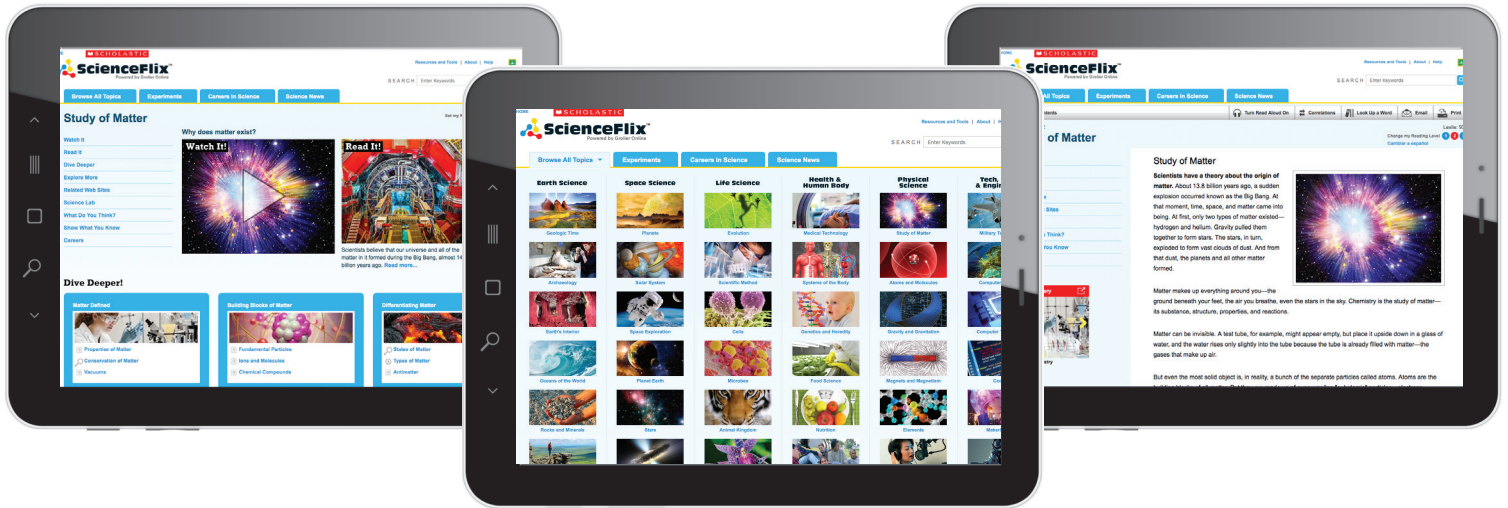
SCHOLASTIC
ScienceFlix
Powered by Grolier Online
Resources and Tools | About | Help
SEARCH Enter Keywords
Browse All Topics
Experiments
Careers in Science
Science News

Study of Matter
Watch It
Read It
Dive Deeper
Explore More
Related Web Sites
Science Lab
What Do You Think?
Show What You Know
Careers

Why does matter exist?
Watch It!
Read It!
Scientists believe that our universe and all of the matter in it formed during the Big Bang, almost 14 billion years ago. Read more...

Dive Deeper!
Matter Defined
Properties of Matter
Conservation of Matter
Vacuums
Building Blocks of Matter
Fundamental Particles
Ions and Molecules
Chemical Compounds
Differentiating Matter
States of Matter
Types of Matter
Antimatter

HOME
SCHOLASTIC
ScienceFlix
Powered by Grolier Online
Resources and Tools | About | H
SEARCH Enter Keywords
Browse All Topics
Experiments
Careers in Science
Science News

Earth Science
Geologic Time
Archaeology
Earth's Interior
Oceans of the World
Rocks and Minerals

Space Science
Planets
Solar System
Space Exploration
Planet Earth
Stars

Life Science
Evolution
Scientific Method
Cells
Microbes
Animal Kingdom

Health & Human Body
Medical Technology
Systems of the Body
Genetics and Heredity
Food Science
Nutrition

Physical Science
Study of Matter
Atoms and Molecules
Gravity and Gravitation
Magnets and Magnetism
Elements

Tech. & Engin
Military T
Compute
Computer
Co
Make

HOME
SCHOLASTIC
ScienceFlix
Powered by Grolier Online
Resources and Tools | About | Help
SEARCH Enter Keywords
Browse All Topics
Experiments
Careers in Science
Science News
Turn Read Aloud On
Correlations
Look Up a Word
Email
Print
Study of Matter
Change my Reading Level
Cambiar a español

Study of Matter
Scientists have a theory about the origin of matter. About 13.8 billion years ago, a sudden explosion occurred known as the Big Bang. At that moment, time, space, and matter came into being. At first, only two types of matter existed—hydrogen and helium. Gravity pulled them together to form stars. The stars, in turn, exploded to form vast clouds of dust. And from that dust, the planets and all other matter formed.

Matter makes up everything around you—the ground beneath your feet, the air you breathe, even the stars in the sky. Chemistry is the study of matter—its substance, structure, properties, and reactions.

Matter can be invisible. A test tube, for example, might appear empty, but place it upside down in a glass of water, and the water rises only slightly into the tube because the tube is already filled with matter—the gases that make up air.

But even the most solid object is, in reality, a bunch of the separate particles called atoms. Atoms are the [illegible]